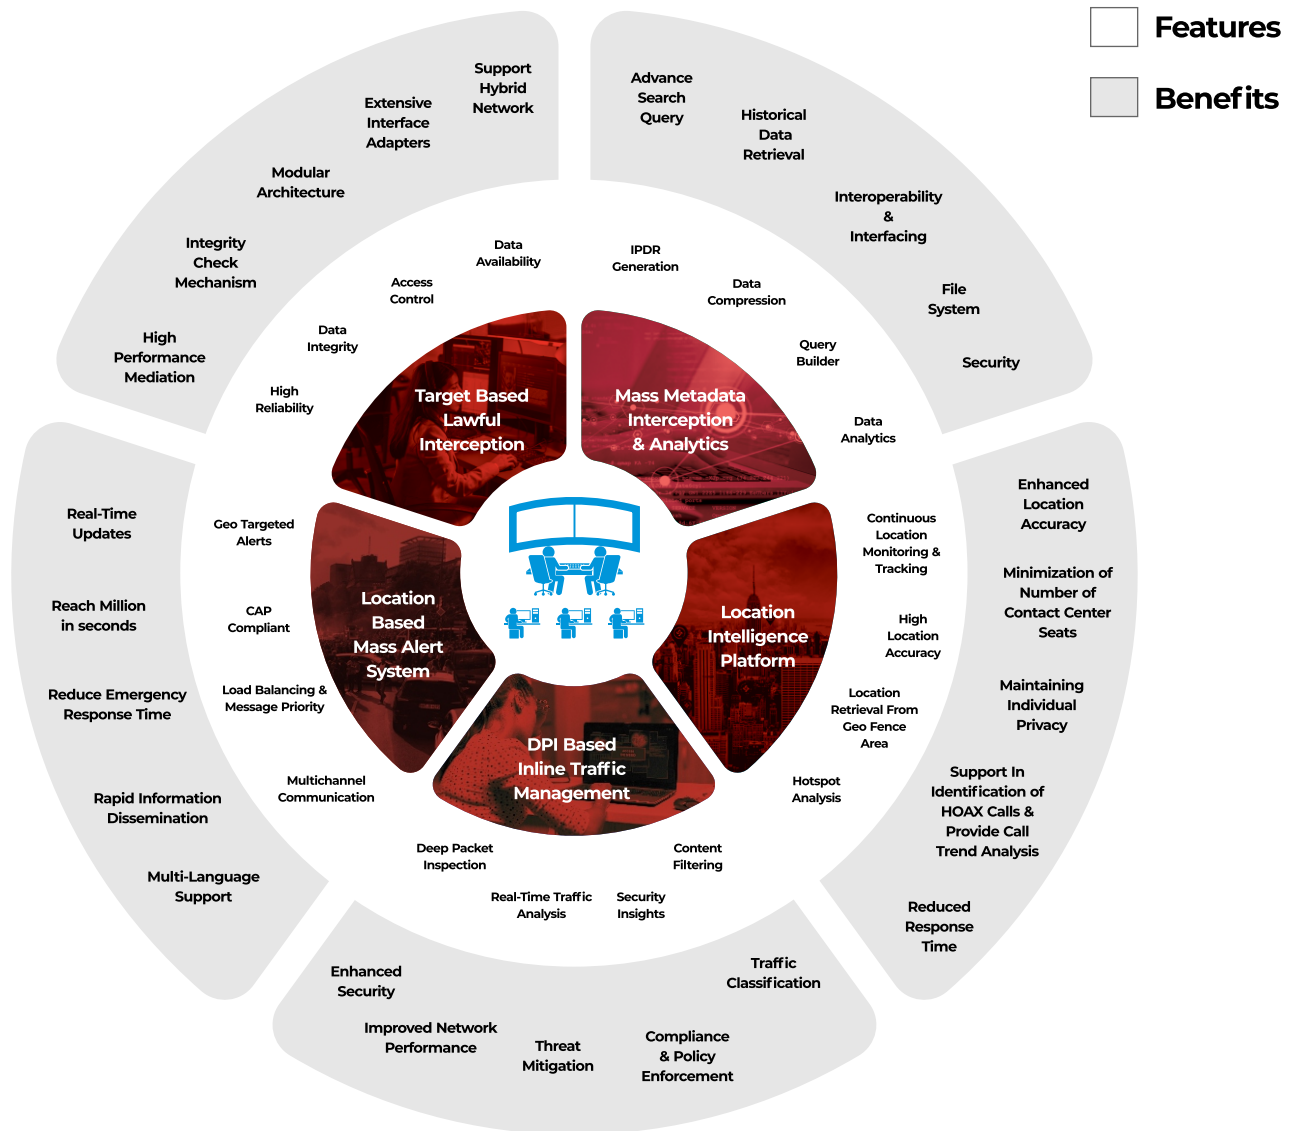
Features

Benefits

Target Based Lawful Interception

Data Availability

Access Control

Data Integrity

High Reliability

Support Hybrid Network

Extensive Interface Adapters

Modular Architecture

Integrity Check Mechanism

High Performance Mediation

Mass Metadata Interception & Analytics

IPDR Generation

Data Compression

Query Builder

Data Analytics

Advance Search Query

Historical Data Retrieval

Interoperability & Interfacing

File System

Security

Location Intelligence Platform

Continuous Location Monitoring & Tracking

High Location Accuracy

Location Retrieval From Geo Fence Area

Hotspot Analysis

Enhanced Location Accuracy

Minimization of Number of Contact Center Seats

Maintaining Individual Privacy

Support In Identification of HOAX Calls & Provide Call Trend Analysis

Reduced Response Time

DPI Based Inline Traffic Management

Deep Packet Inspection

Real-Time Traffic Analysis

Security Insights

Content Filtering

Enhanced Security

Improved Network Performance

Threat Mitigation

Compliance & Policy Enforcement

Traffic Classification

Location Based Mass Alert System

Geo Targeted Alerts

CAP Compliant

Load Balancing & Message Priority

Multichannel Communication

Real-Time Updates

Reach Million in seconds

Reduce Emergency Response Time

Rapid Information Dissemination

Multi-Language Support